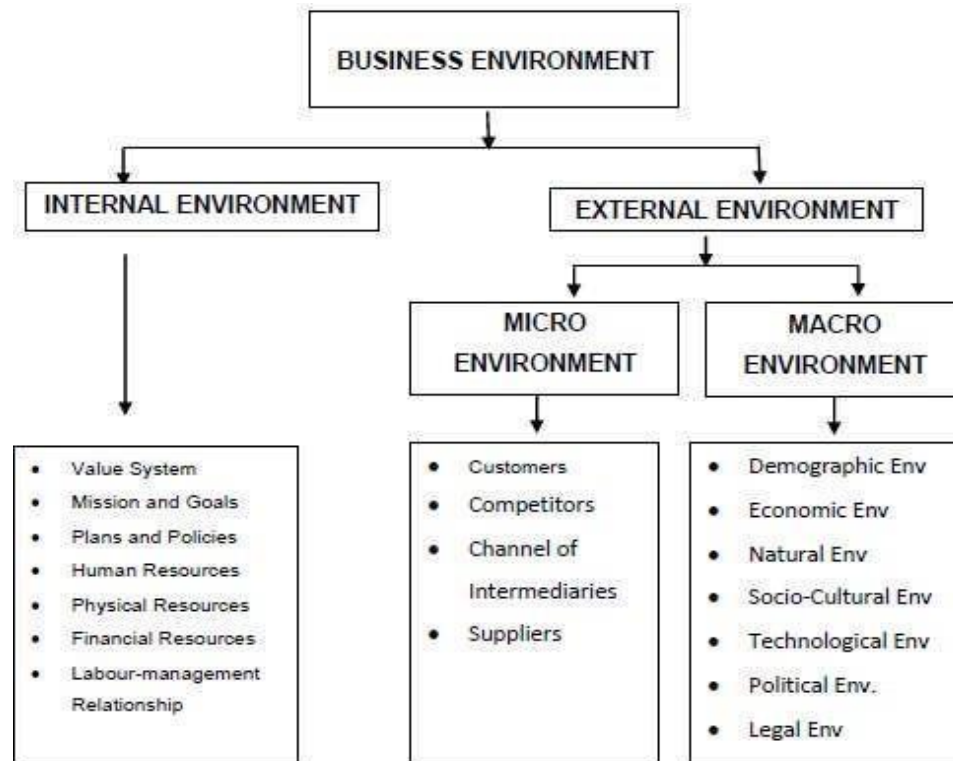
BUSINESS ENVIRONMENT

INTERNAL ENVIRONMENT

EXTERNAL ENVIRONMENT

MICRO ENVIRONMENT

MACRO ENVIRONMENT

- Value System
- Mission and Goals
- Plans and Policies
- Human Resources
- Physical Resources
- Financial Resources
- Labour-management Relationship

- Customers
- Competitors
- Channel of Intermediaries
- Suppliers

- Demographic Env
- Economic Env
- Natural Env
- Socio-Cultural Env
- Technological Env
- Political Env.
- Legal Env